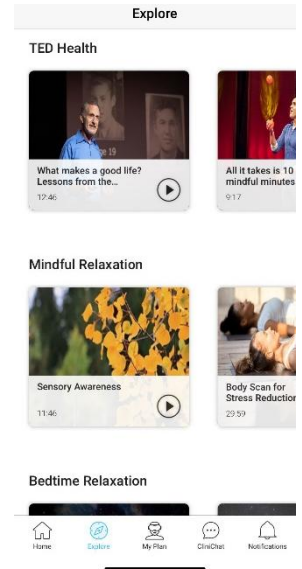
Explore

TED Health

What makes a good life? Lessons from the...
12:46

All it takes is 10 mindful minutes
9:17

Mindful Relaxation

Sensory Awareness
11:46

Body Scan for Stress Reduction
29:59

Bedtime Relaxation

Home
Explore
My Plan
CliniChat
Notifications